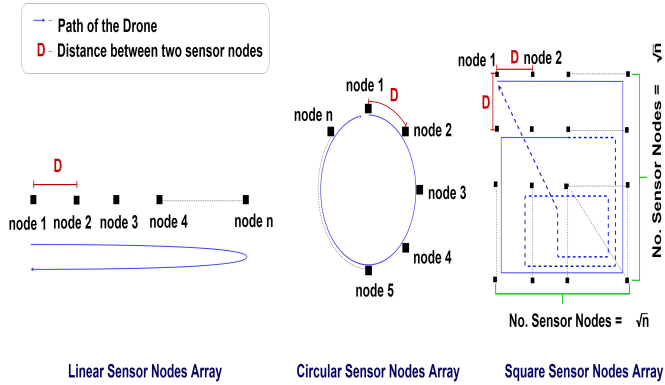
Path of the Drone
D Distance between two sensor nodes

D
node 1 node 2 node 3 node 4 node n

node 1
D
node n
node 2
node 3
node 4
node 5

node 1 D node 2
D
No. Sensor Nodes = $\sqrt{n}$
No. Sensor Nodes = $\sqrt{n}$

Linear Sensor Nodes Array
Circular Sensor Nodes Array
Square Sensor Nodes Array